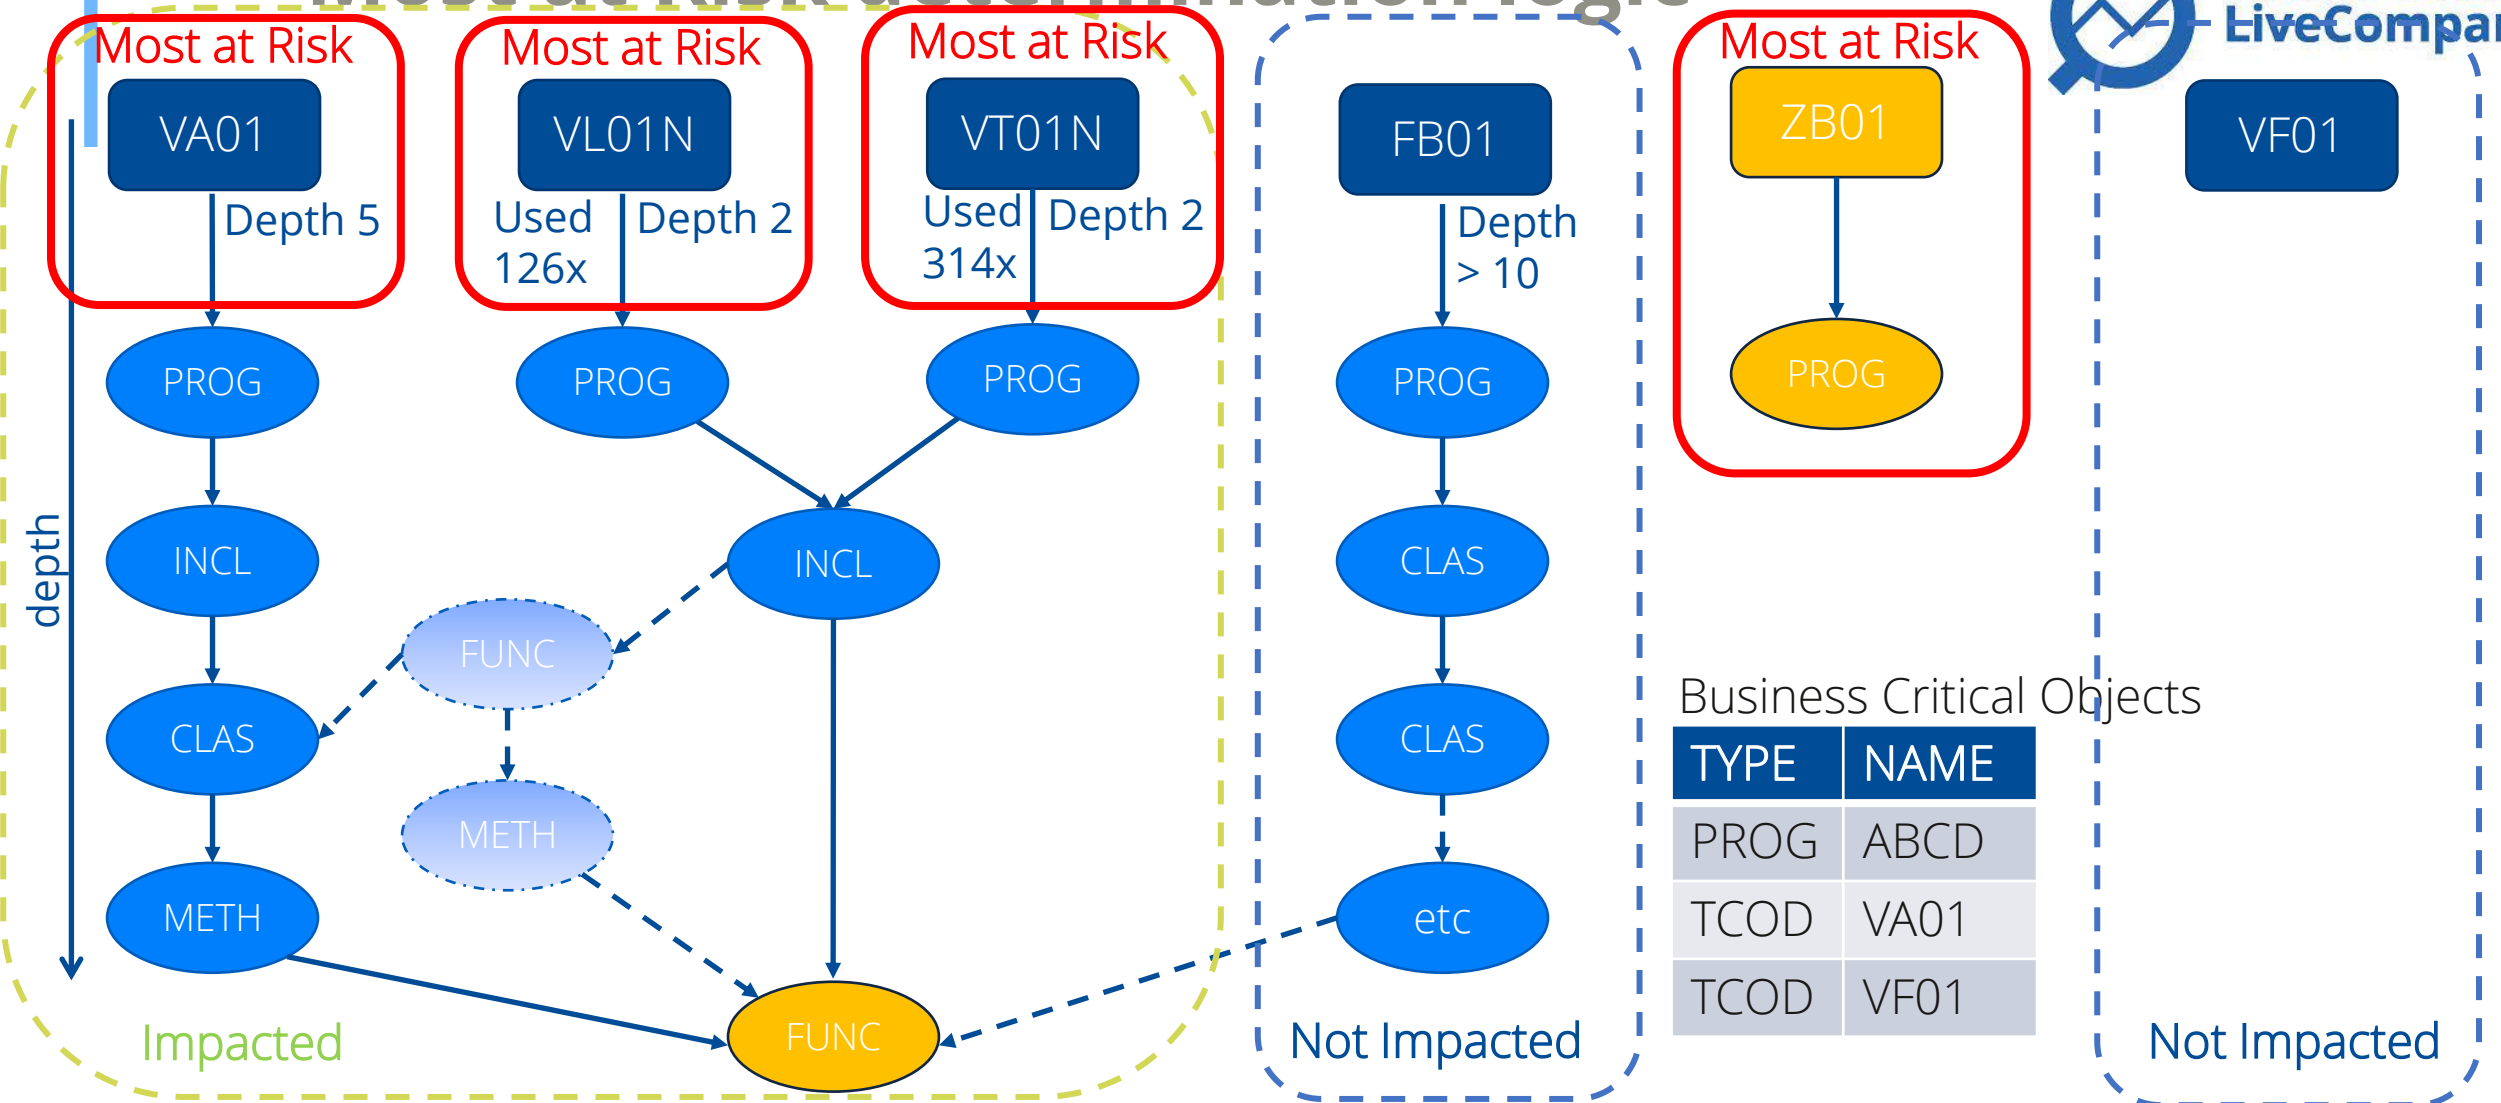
Most at Risk

VA01

Depth 5

Most at Risk

VL01N

Used 126x

Depth 2

Most at Risk

VT01N

Used 314x

Depth 2

FB01

Depth > 10

Most at Risk

ZB01

LiveCompar

VF01

PROG

PROG

PROG

PROG

PROG

depth

INCL

INCL

CLAS

FUNC

CLAS

CLAS

METH

METH

etc

FUNC

Impacted

Not Impacted

Business Critical Objects

| TYPE | NAME |
|---|---|
| PROG | ABCD |
| TCOD | VA01 |
| TCOD | VF01 |

Not Impacted